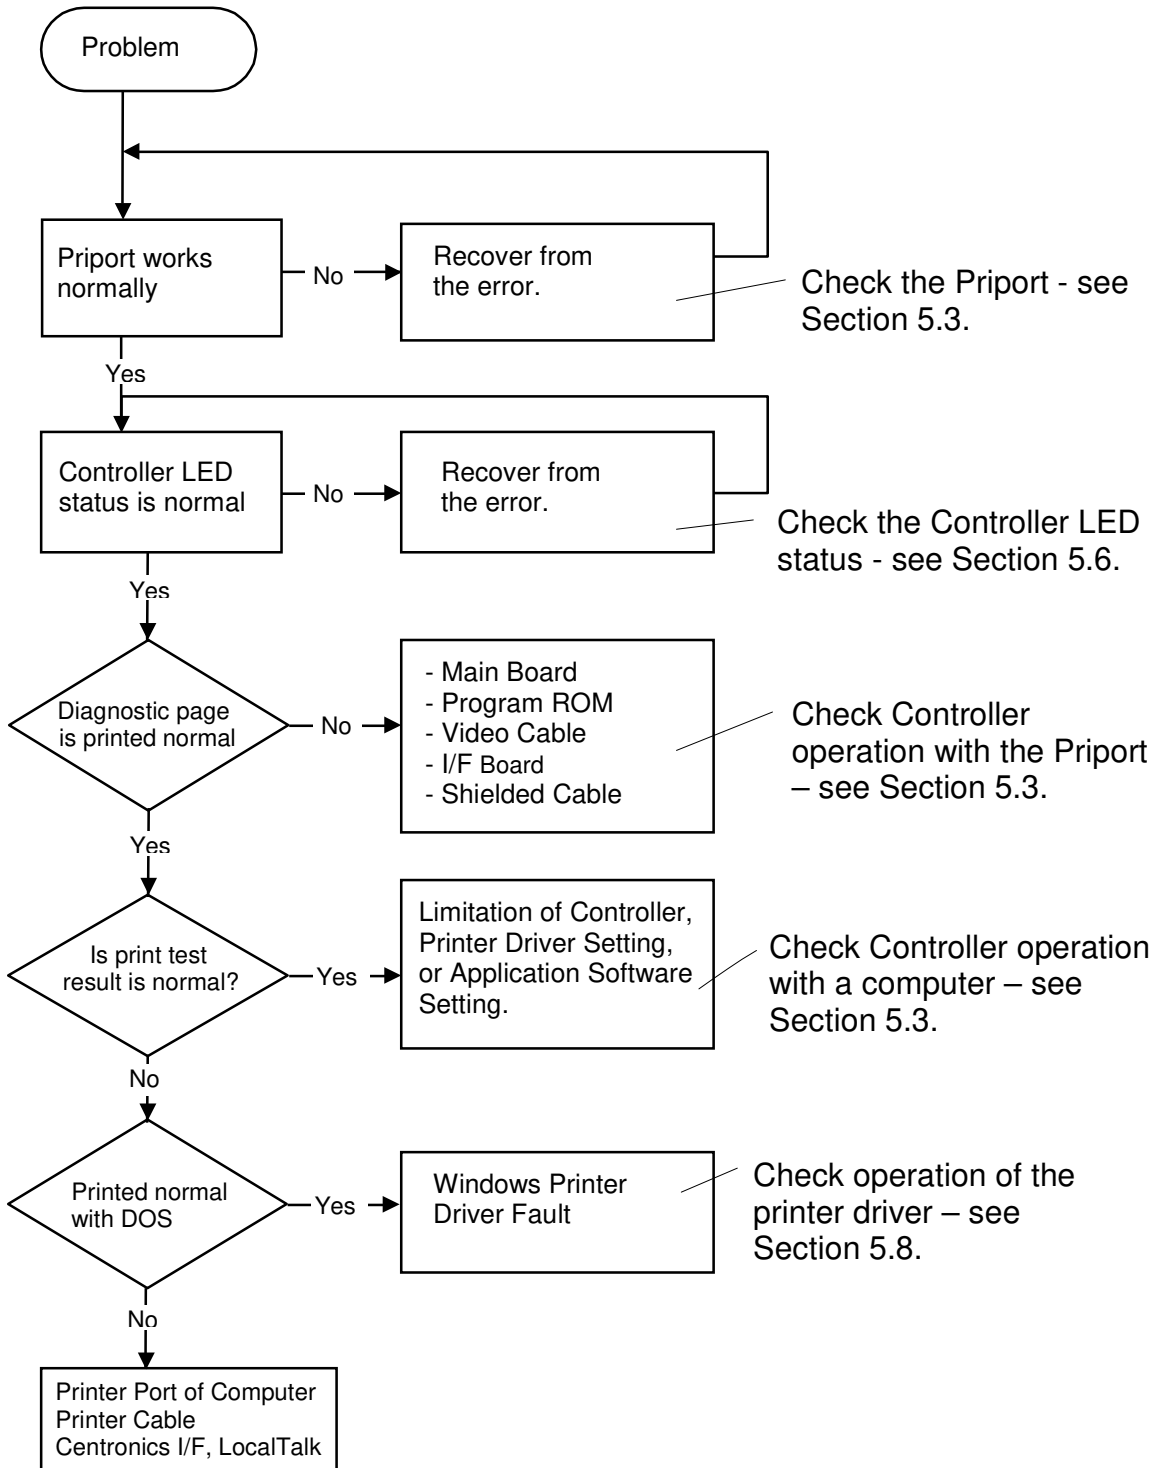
Problem

Priport works normally

No

Recover from the error.

Check the Priport - see Section 5.3.

Yes

Controller LED status is normal

No

Recover from the error.

Check the Controller LED status - see Section 5.6.

Yes

Diagnostic page is printed normal

No

- Main Board
- Program ROM
- Video Cable
- I/F Board
- Shielded Cable

Check Controller operation with the Priport – see Section 5.3.

Yes

Is print test result is normal?

Yes

Limitation of Controller, Printer Driver Setting, or Application Software Setting.

Check Controller operation with a computer – see Section 5.3.

No

Printed normal with DOS

Yes

Windows Printer Driver Fault

Check operation of the printer driver – see Section 5.8.

No

Printer Port of Computer
Printer Cable
Centronics I/F, LocalTalk